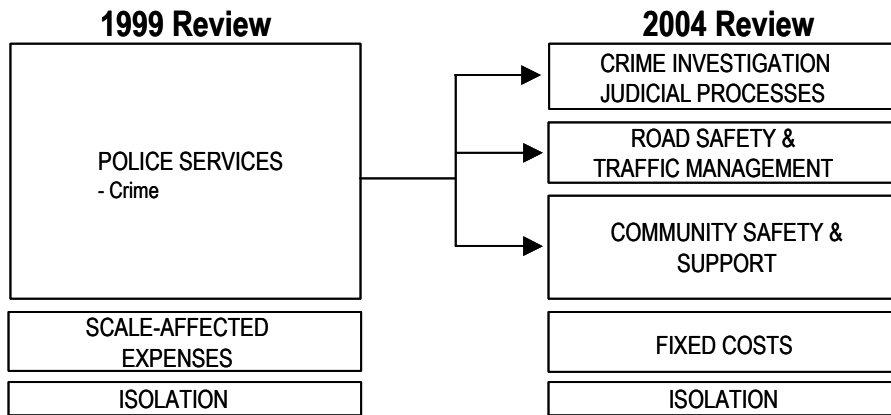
1999 Review

POLICE SERVICES
- Crime

SCALE-AFFECTED EXPENSES

ISOLATION

2004 Review

CRIME INVESTIGATION JUDICIAL PROCESSES

ROAD SAFETY & TRAFFIC MANAGEMENT

COMMUNITY SAFETY & SUPPORT

FIXED COSTS

ISOLATION